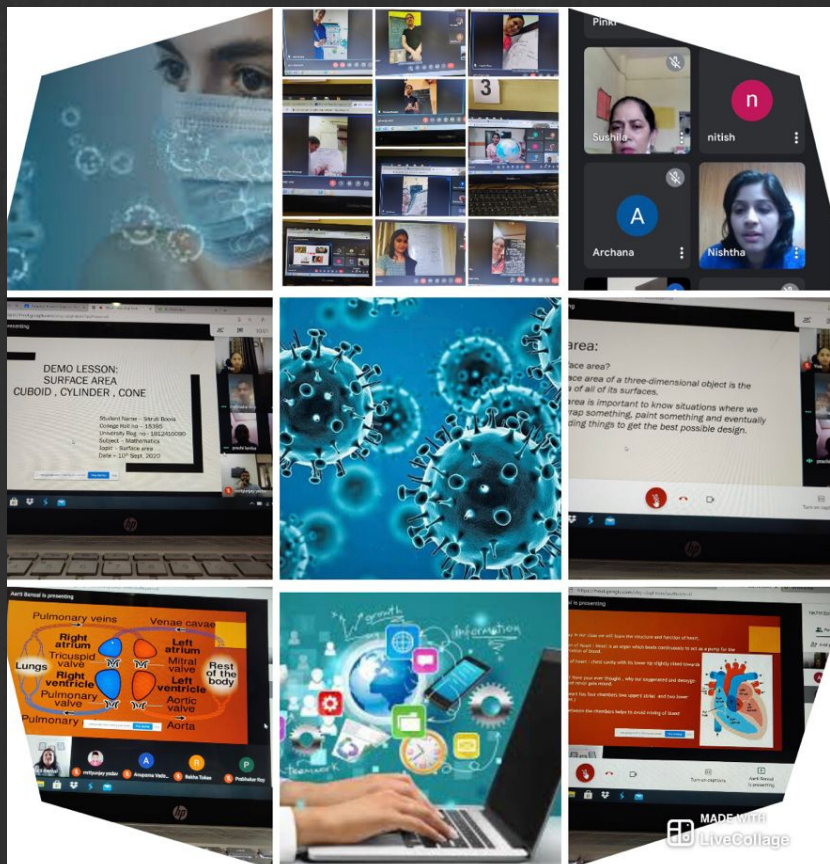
Pinki

n

Sushila

nitish

A

Archana

Nishtha

3

presenting

DEMO LESSON:
SURFACE AREA
CUBOID , CYLINDER , CONE

Student Name - Shruti Bisoia
College Roll no - 18395
University Reg. no - 1852410090
Subject - Mathematics
Topic - Surface area
Date - 10th Sept. 2020

area:

face area?

face area of a three-dimensional object is the of all of its surfaces.

area is important to know situations where we wrap something, paint something and eventually ding things to get the best possible design.

Turn on captions

Aarti Bansal is presenting

Pulmonary veins
Venae cavae
Right atrium
Left atrium
Tricuspid valve
Mitral valve
Lungs
Rest of the body
Right ventricle
Left ventricle
Pulmonary valve
Aortic valve
Pulmonary
Aorta

A
Anupama Vedi...
R
Rekha Tokas
P
Prabhakar Roy
mrityunjay yadav

growth
information

is presenting

Turn on captions

Aarti Bansal is presenting

MADE WITH
LiveCollage